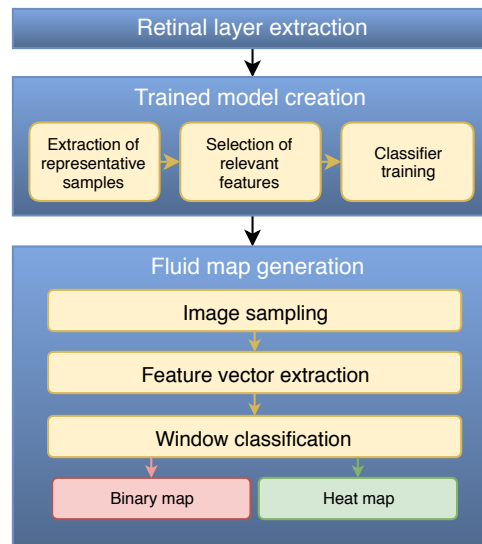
Retinal layer extraction

Trained model creation

Extraction of representative samples

Selection of relevant features

Classifier training

Fluid map generation

Image sampling

Feature vector extraction

Window classification

Binary map

Heat map